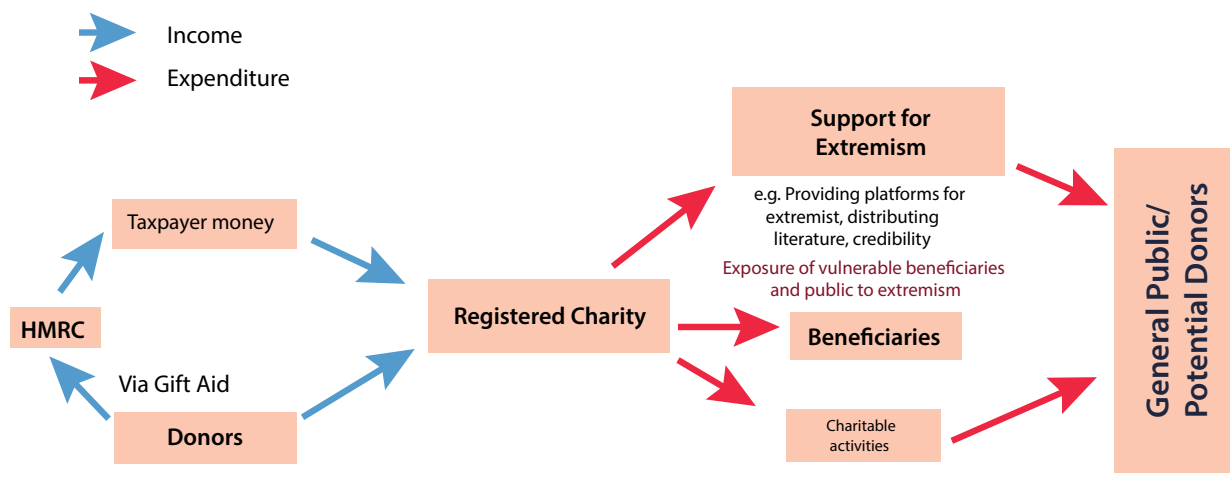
Income
Expenditure

Taxpayer money

HMRC

Via Gift Aid

Donors

Registered Charity

Support for Extremism

e.g. Providing platforms for extremist, distributing literature, credibility

Exposure of vulnerable beneficiaries and public to extremism

Beneficiaries

Charitable activities

General Public/ Potential Donors